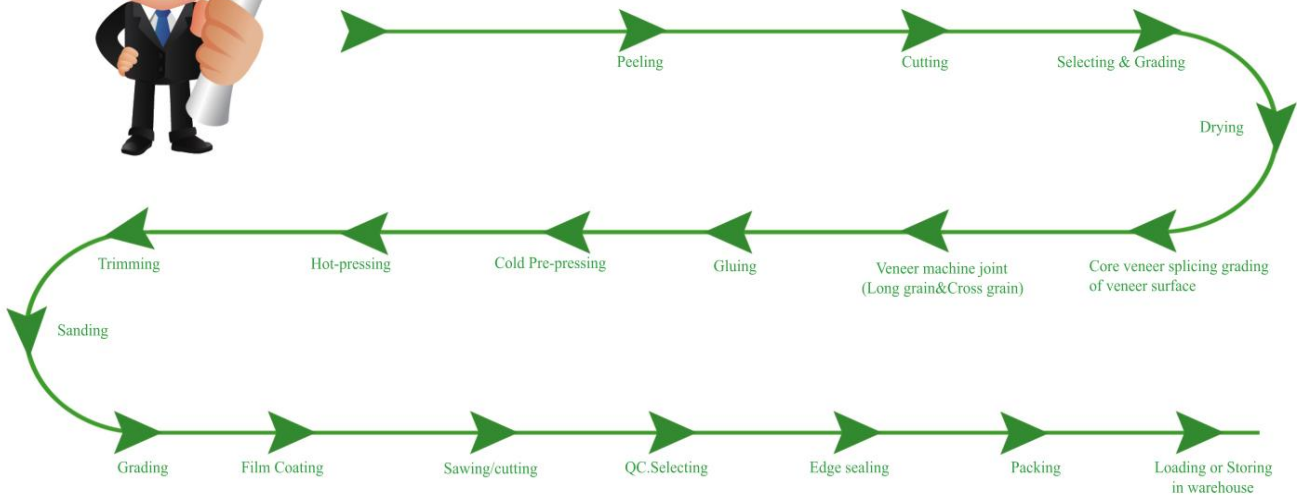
Peeling

Cutting

Selecting & Grading

Drying

Core veneer splicing grading of veneer surface

Veneer machine joint (Long grain&Cross grain)

Gluing

Cold Pre-pressing

Hot-pressing

Trimming

Sanding

Grading

Film Coating

Sawing/cutting

QC.Selecting

Edge sealing

Packing

Loading or Storing in warehouse